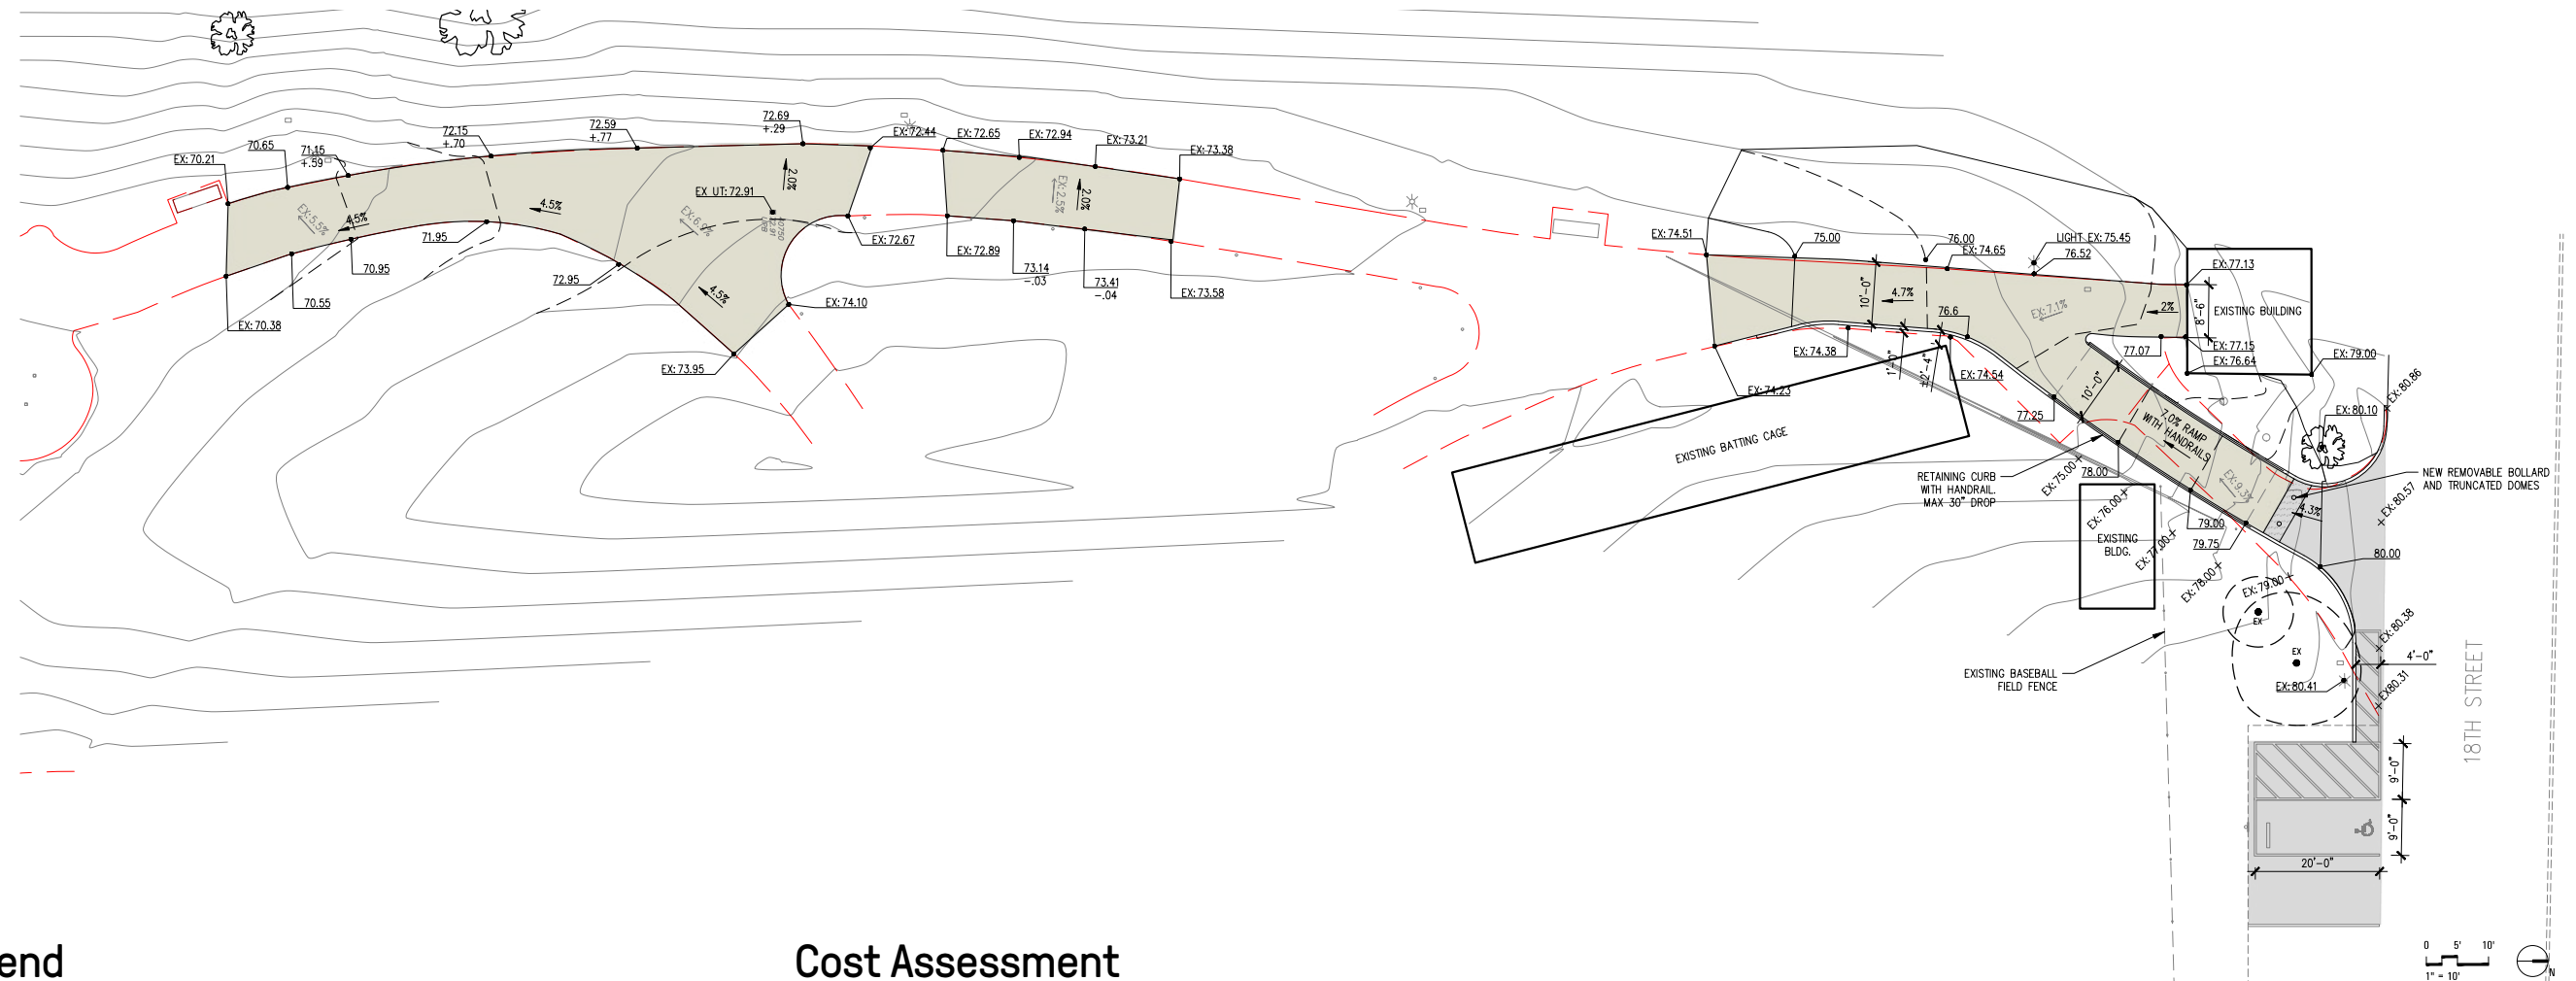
EX: 70.21
70.65
71.15
+.59
72.15
+.70
72.59
+.77
72.69
+.29
EX: 72.44
EX: 72.65
EX: 72.94
EX: 73.21
EX: 73.38
EX: 5.5%
4.5%
4.5%
EX UT: 72.91
2.0%
EX: 6.9%
EX: 2.5%
2.0%
71.95
70.95
70.55
EX: 70.38
72.95
4.5%
EX: 74.10
EX: 73.95
EX: 72.67
EX: 72.89
73.14
-.03
73.41
-.04
EX: 73.58
EX: 74.51
75.00
76.00
EX: 74.65
LIGHT EX: 75.45
76.52
EX: 77.13
10'-0"
4.7%
76.6
EX: 7.1%
2%
8'-6"
EXISTING BUILDING
EX: 77.15
EX: 76.64
77.07
EX: 74.38
EX: 74.54
EX: 74.23
EXISTING BATTING CAGE
77.25
10'-0"
7.0% RAMP WITH HANDRAILS
EX: 9.3%
EX: 79.00
EX: 80.10
EX: 80.86
RETAINING CURB WITH HANDRAIL. MAX 30" DROP
EX: 75.00
78.00
EX: 76.00
EXISTING BLDG.
EX: 77.00
79.00
79.75
4.3%
NEW REMOVABLE BOLLARD AND TRUNCATED DOMES
EX: 80.57
80.00
EX: 78.00
EX: 79.00
EX
EX
EX: 80.38
4'-0"
EX: 80.41
EX: 80.31
EXISTING BASEBALL FIELD FENCE
18TH STREET
9'-0"
9'-0"
20'-0"
0 5' 10'
1" = 10'
N
end
Cost Assessment